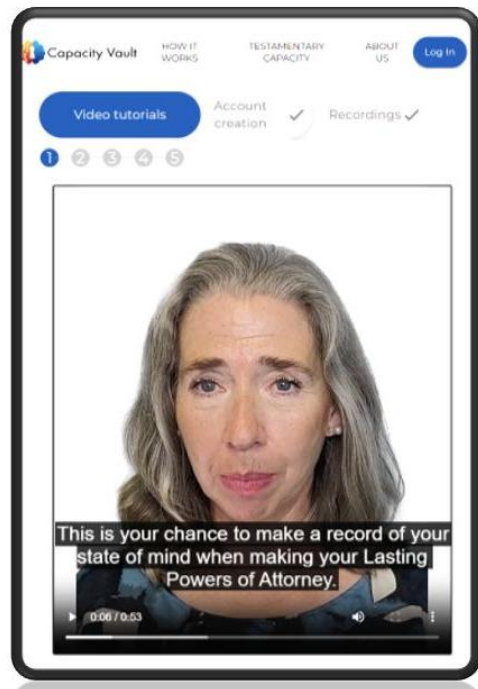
Capacity Vault HOW IT WORKS TESTAMENTARY CAPACITY ABOUT US Log In

Video tutorials Account creation ✓ Recordings ✓

1 2 3 4 5

This is your chance to make a record of your state of mind when making your Lasting Powers of Attorney.

0:06 / 0:53